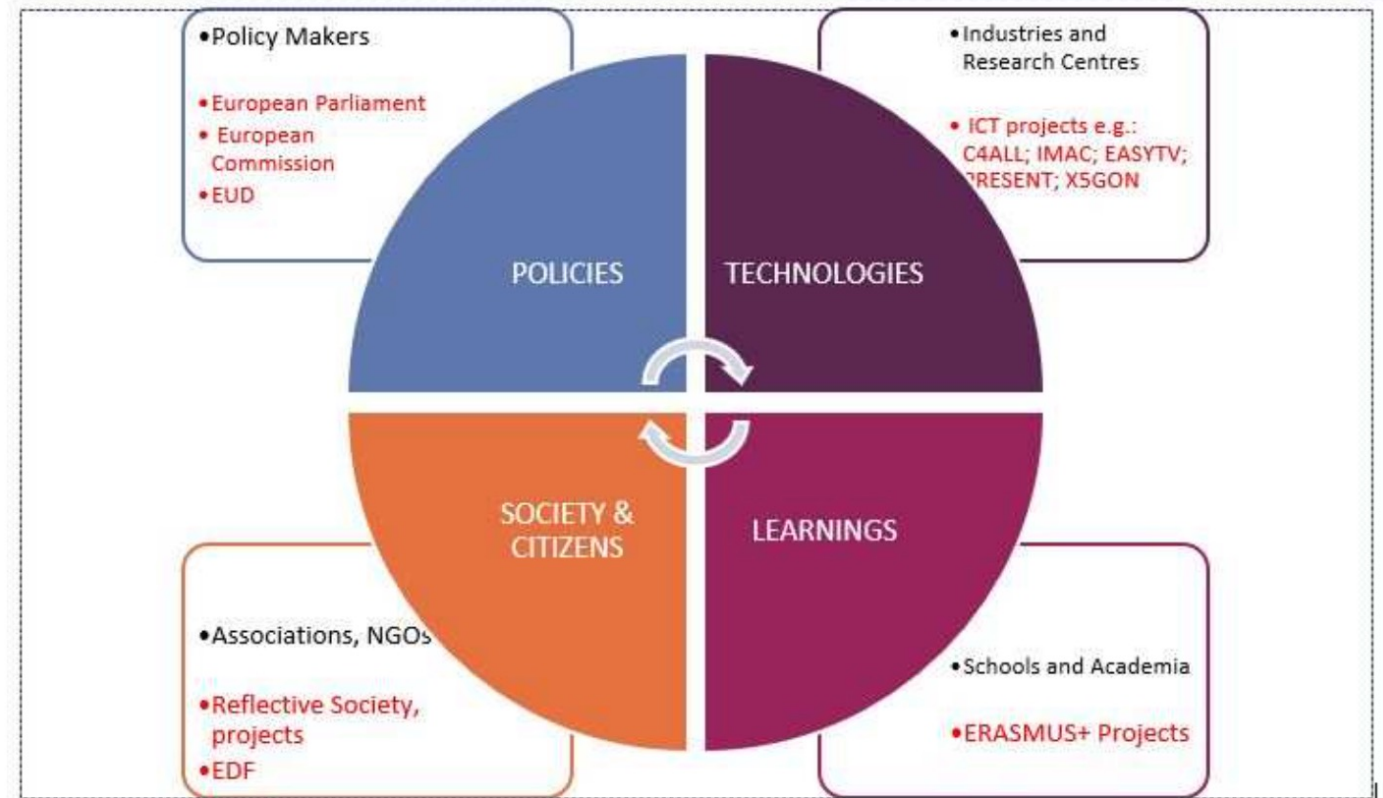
•Policy Makers

•European Parliament
•European Commission
•EUD

•Industries and Research Centres

•ICT projects e.g.: C4ALL; IMAC; EASYTV; PRESENT; X5GON

POLICIES

TECHNOLOGIES

SOCIETY & CITIZENS

LEARNINGS

•Associations, NGOs

•Reflective Society, projects
•EDF

•Schools and Academia

•ERASMUS+ Projects